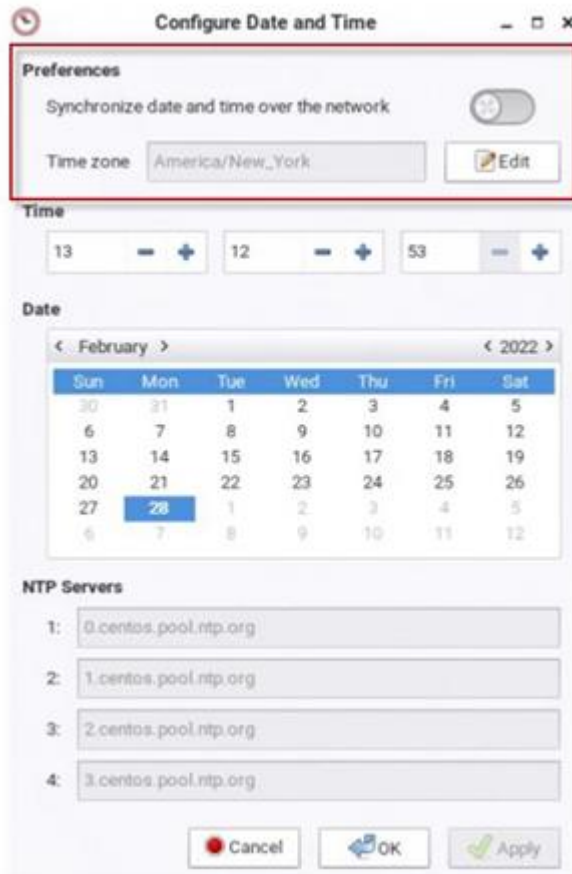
Configure Date and Time

Preferences

Synchronize date and time over the network

Time zone America/New_York Edit

Time

13 − + 12 − + 53 − +

Date

< February > < 2022 >

| Sun | Mon | Tue | Wed | Thu | Fri | Sat |
|---|---|---|---|---|---|---|
| 30 | 31 | 1 | 2 | 3 | 4 | 5 |
| 6 | 7 | 8 | 9 | 10 | 11 | 12 |
| 13 | 14 | 15 | 16 | 17 | 18 | 19 |
| 20 | 21 | 22 | 23 | 24 | 25 | 26 |
| 27 | 28 | 1 | 2 | 3 | 4 | 5 |
| 6 | 7 | 8 | 9 | 10 | 11 | 12 |

NTP Servers

1: 0.centos.pool.ntp.org

2: 1.centos.pool.ntp.org

3: 2.centos.pool.ntp.org

4: 3.centos.pool.ntp.org

Cancel OK Apply